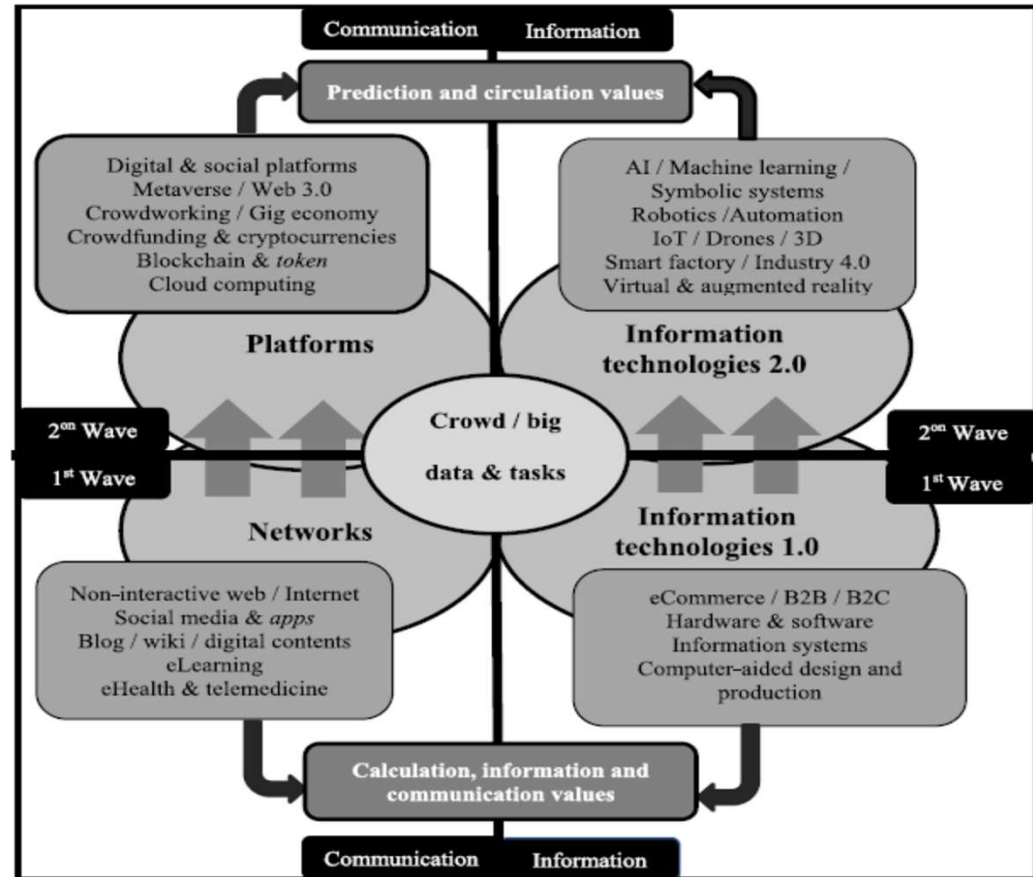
Communication Information

Prediction and circulation values

Digital & social platforms
Metaverse / Web 3.0
Crowdworking / Gig economy
Crowdfunding & cryptocurrencies
Blockchain & token
Cloud computing

AI / Machine learning /
Symbolic systems
Robotics /Automation
IoT / Drones / 3D
Smart factory / Industry 4.0
Virtual & augmented reality

Platforms

Information technologies 2.0

2$^{on}$ Wave

1$^{st}$ Wave

Crowd / big data & tasks

2$^{on}$ Wave

1$^{st}$ Wave

Networks

Information technologies 1.0

Non-interactive web / Internet
Social media & apps
Blog / wiki / digital contents
eLearning
eHealth & telemedicine

eCommerce / B2B / B2C
Hardware & software
Information systems
Computer-aided design and production

Calculation, information and communication values

Communication Information